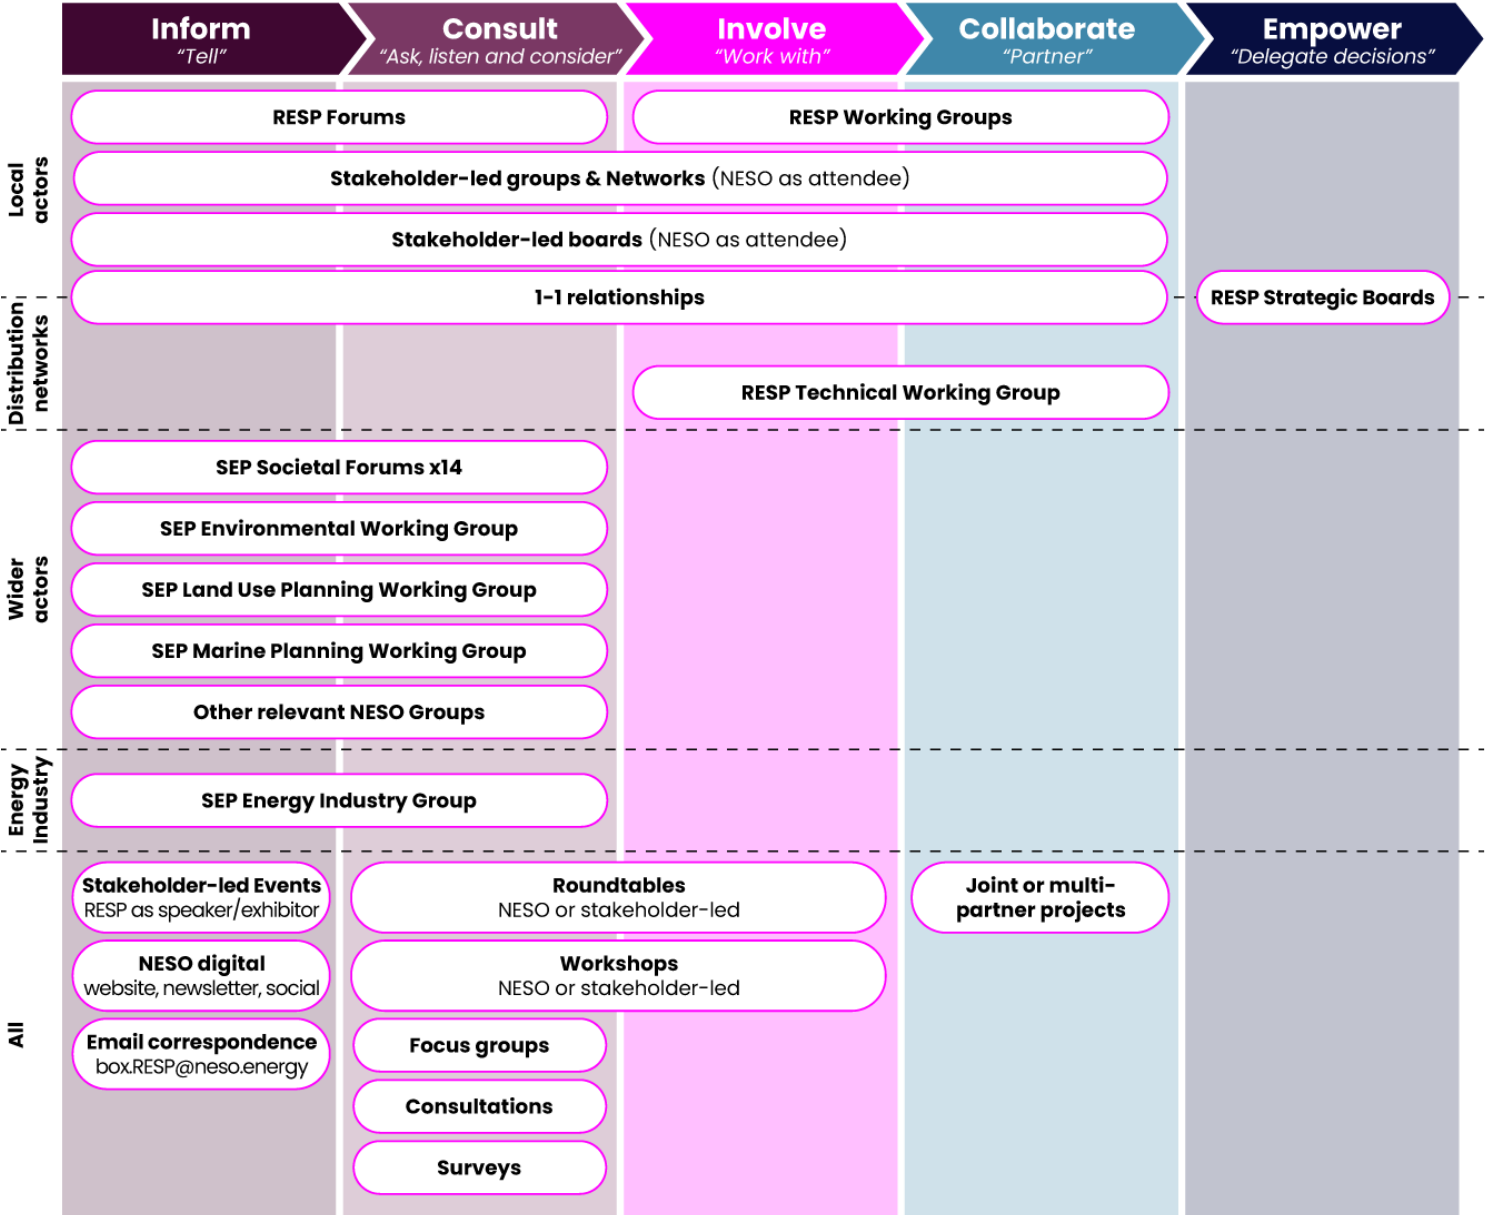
Inform
"Tell"

Consult
"Ask, listen and consider"

Involve
"Work with"

Collaborate
"Partner"

Empower
"Delegate decisions"

Local actors

RESP Forums

RESP Working Groups

Stakeholder-led groups & Networks (NESO as attendee)

Stakeholder-led boards (NESO as attendee)

1-1 relationships

RESP Strategic Boards

Distribution networks

RESP Technical Working Group

Wider actors

SEP Societal Forums x14

SEP Environmental Working Group

SEP Land Use Planning Working Group

SEP Marine Planning Working Group

Other relevant NESO Groups

Energy Industry

SEP Energy Industry Group

All

Stakeholder-led Events
RESP as speaker/exhibitor

NESO digital
website, newsletter, social

Email correspondence
box.RESP@neso.energy

Roundtables
NESO or stakeholder-led

Workshops
NESO or stakeholder-led

Focus groups

Consultations

Surveys

Joint or multi-partner projects